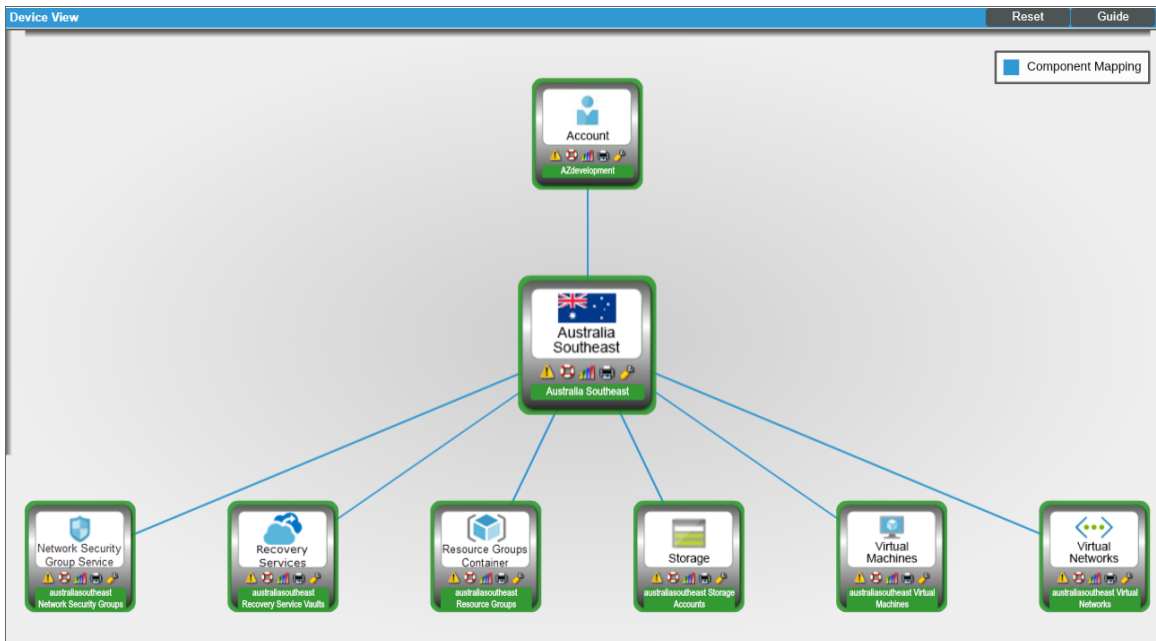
Device View

Reset

Guide

Component Mapping

Account

AZdevelopment

Australia Southeast

Australia Southeast

Network Security Group Service

australiasoutheast Network Security Groups

Recovery Services

australiasoutheast Recovery Service Vaults

Resource Groups Container

australiasoutheast Resource Groups

Storage

australiasoutheast Storage Accounts

Virtual Machines

australiasoutheast Virtual Machines

Virtual Networks

australiasoutheast Virtual Networks